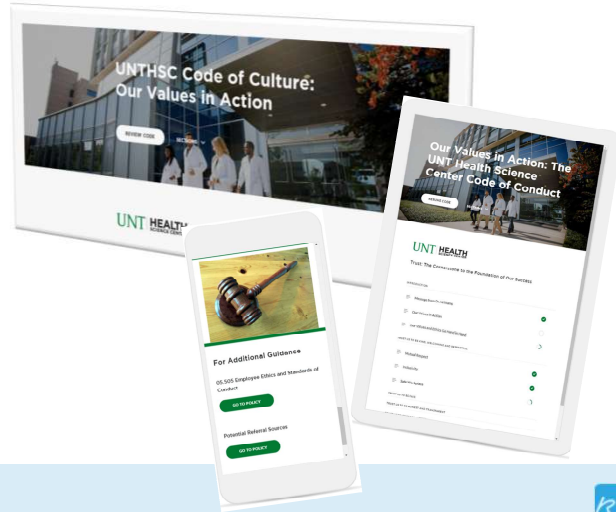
UNTHSC Code of Culture: Our Values in Action

REVIEW CODE

UNT HEALTH SCIENCE CENTER

Our Values in Action: The UNT Health Science Center Code of Conduct

REVIEW CODE

UNT HEALTH SCIENCE CENTER

Trust: The Cornerstone to the Foundation of Our Success

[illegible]

For Additional Guidance

05.505 Employee Ethics and Standards of Conduct

GO TO POLICY

Potential Referral Sources

GO TO POLICY